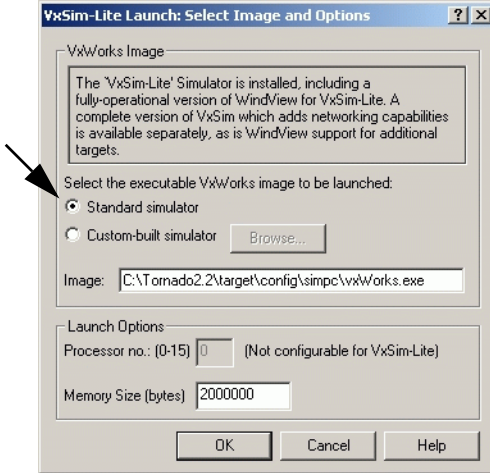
VxSim-Lite Launch: Select Image and Options ? X

VxWorks Image

The 'VxSim-Lite' Simulator is installed, including a fully-operational version of WindView for VxSim-Lite. A complete version of VxSim which adds networking capabilities is available separately, as is WindView support for additional targets.

Select the executable VxWorks image to be launched:

Standard simulator

Custom-built simulator Browse...

Image: C:\Tornado2.2\target\config\simpc\vxWorks.exe

Launch Options

Processor no.: (0-15) 0 (Not configurable for VxSim-Lite)

Memory Size (bytes) 2000000

OK Cancel Help